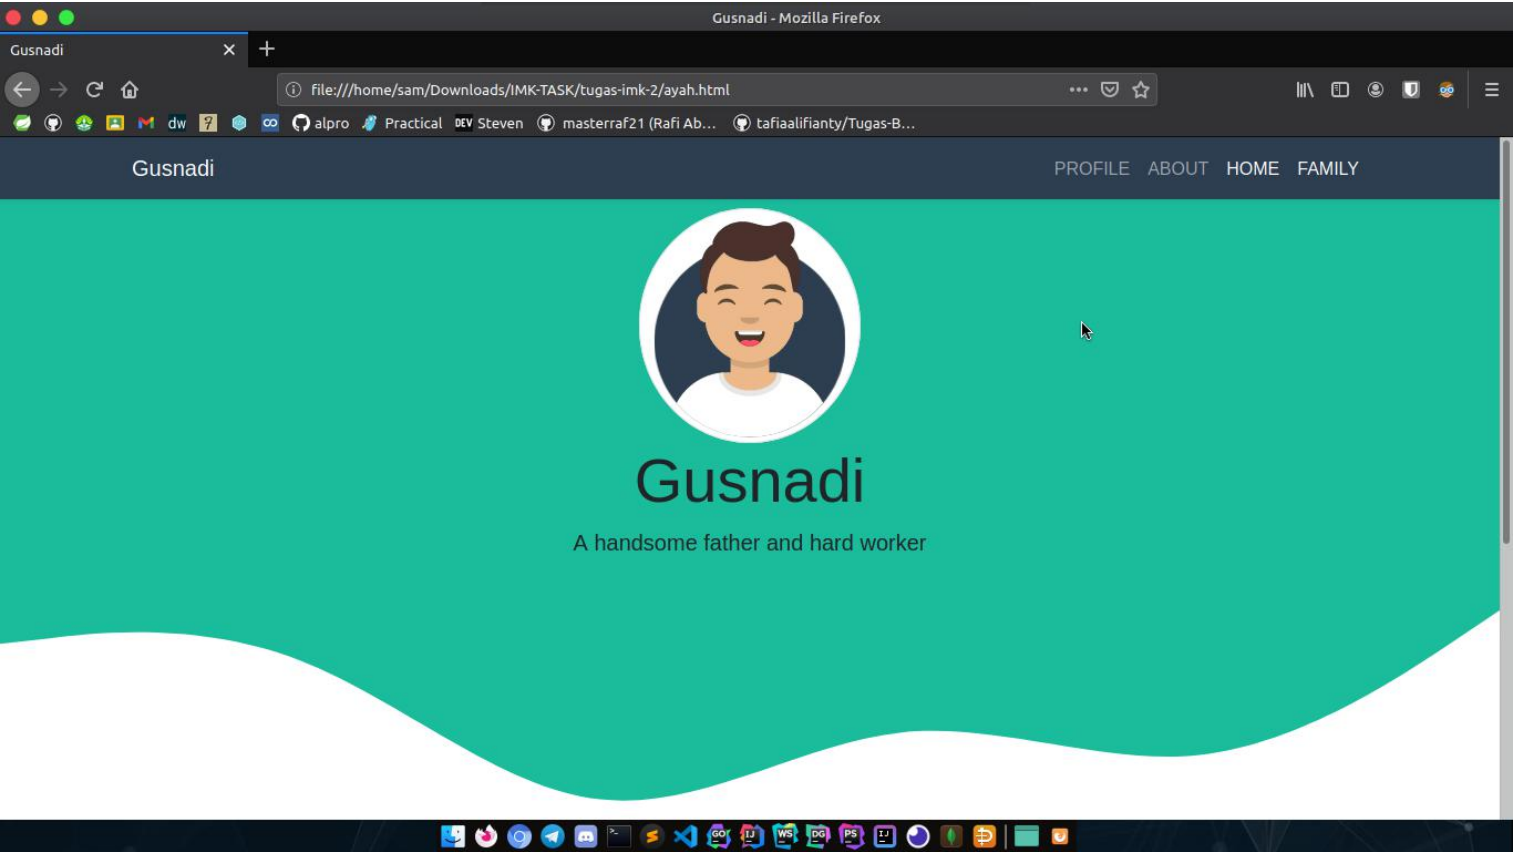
Gusnadi - Mozilla Firefox

Gusnadi

file:///home/sam/Downloads/IMK-TASK/tugas-imk-2/ayah.html

dw alpro Practical DEV Steven masterraf21 (Rafi Ab... tafiaalifianty/Tugas-B...

Gusnadi

PROFILE ABOUT HOME FAMILY

Gusnadi

A handsome father and hard worker